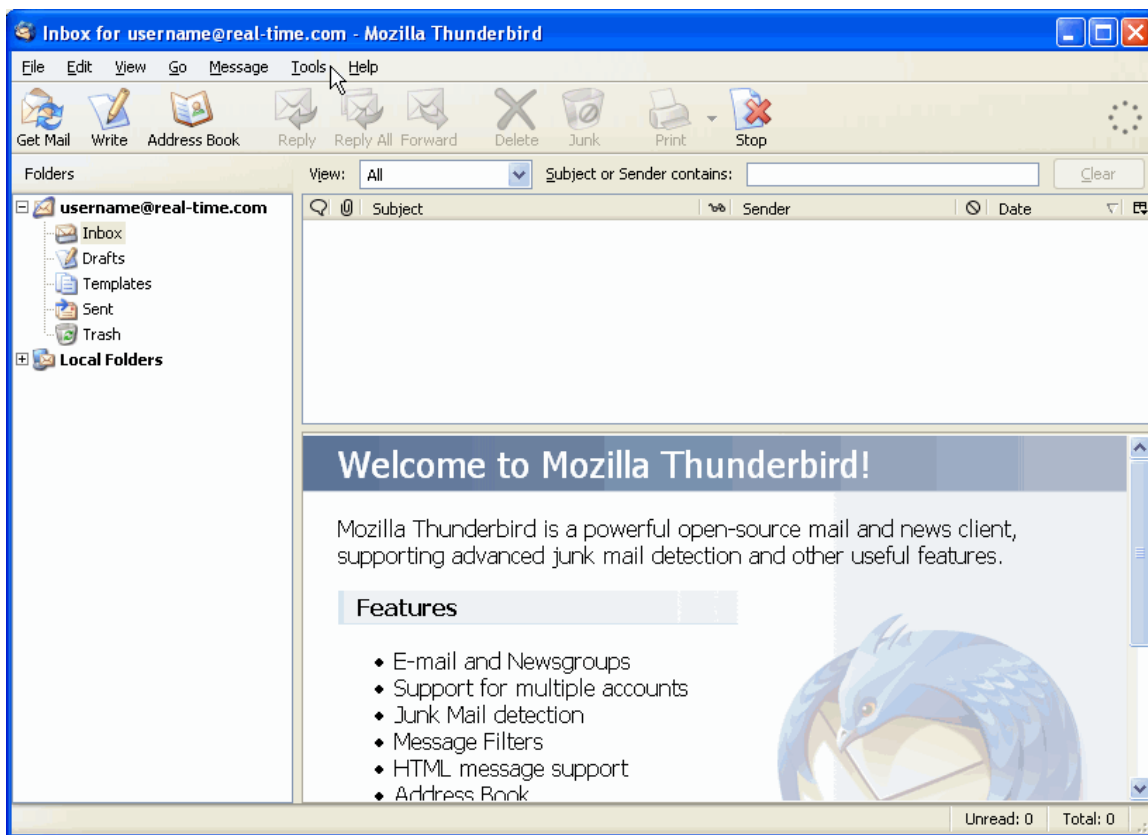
Inbox for username@real-time.com - Mozilla Thunderbird

File Edit View Go Message Tools Help

Get Mail Write Address Book Reply Reply All Forward Delete Junk Print Stop

Folders

View: All

Subject or Sender contains:

Clear

username@real-time.com
Inbox
Drafts
Templates
Sent
Trash
Local Folders

Subject Sender Date

Welcome to Mozilla Thunderbird!

Mozilla Thunderbird is a powerful open-source mail and news client, supporting advanced junk mail detection and other useful features.

Features

- E-mail and Newsgroups
- Support for multiple accounts
- Junk Mail detection
- Message Filters
- HTML message support
- Address Book

Unread: 0 Total: 0